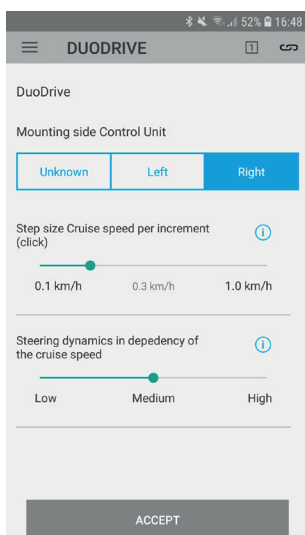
52% 16:48
DUODRIVE
1

DuoDrive

Mounting side Control Unit

| Unknown | Left | Right |
|---|---|---|

Step size Cruise speed per increment (click)
i

0.1 km/h 0.3 km/h 1.0 km/h

Steering dynamics in depedency of the cruise speed
i

Low Medium High

ACCEPT